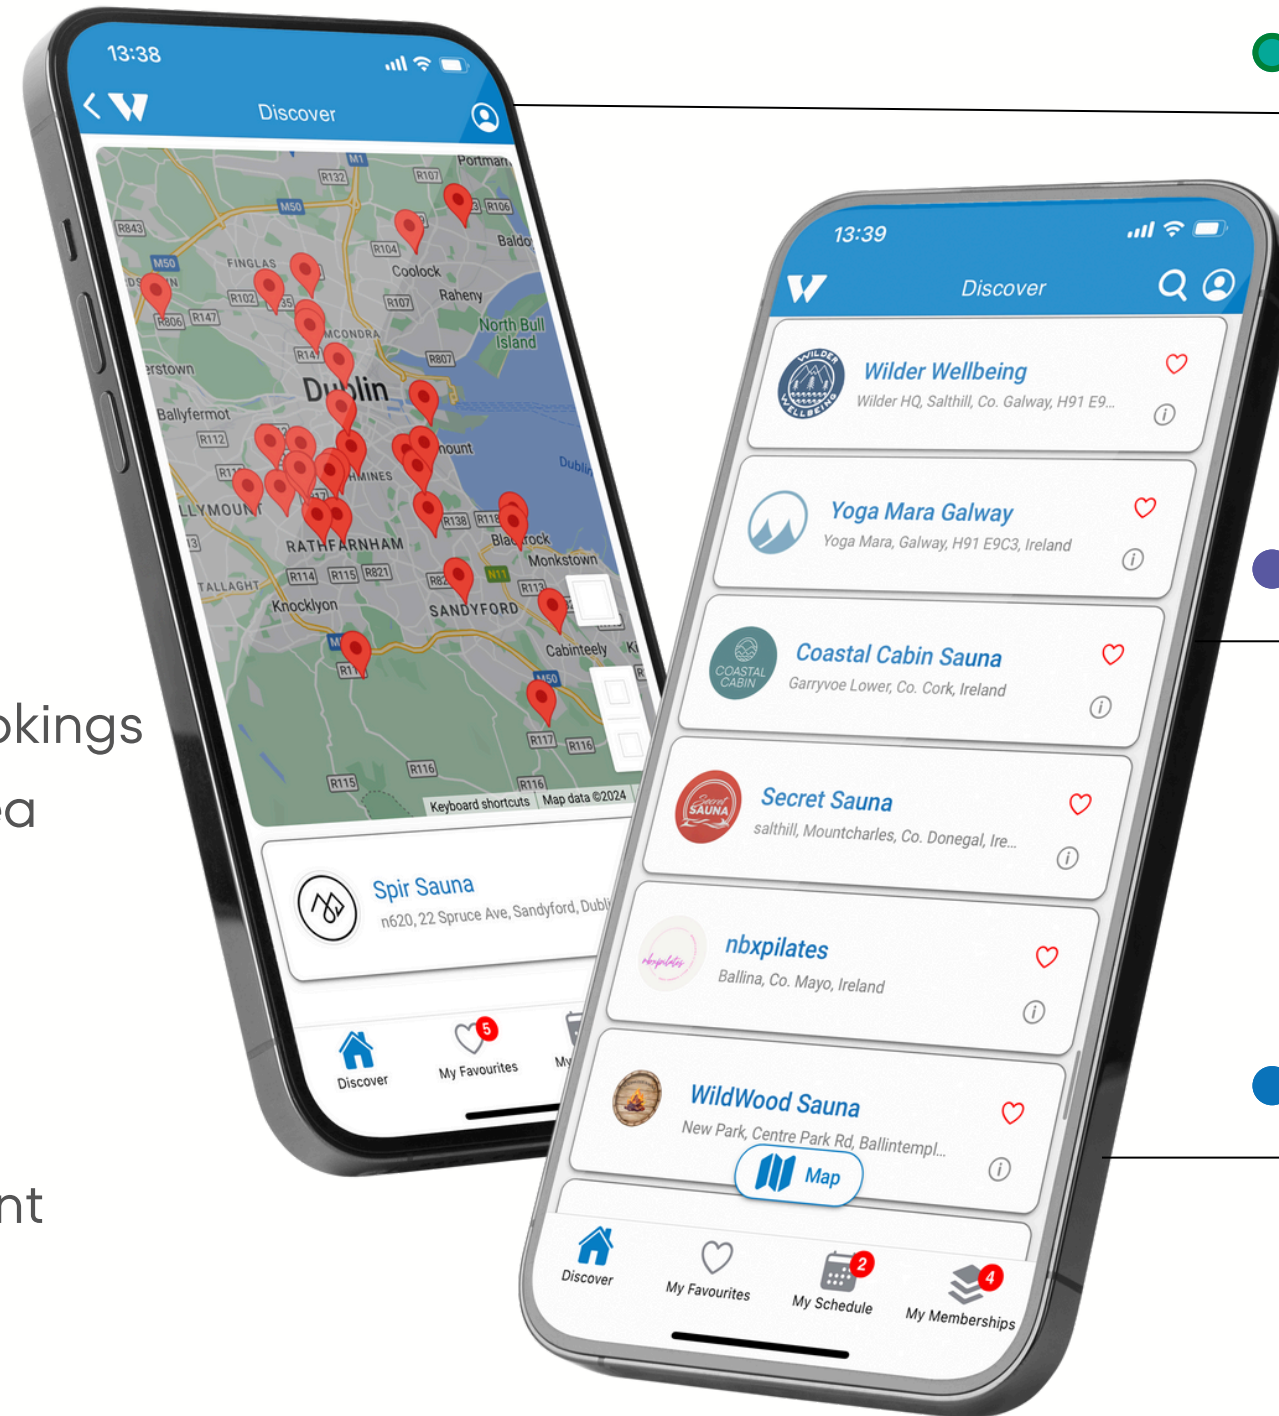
okings
a
nt

13:38
Discover
M1 Portman R132 R107 M50 R106 R843 R104 Baldo Coolock M50 FINGLAS R102 R107 Raheny R806 R147 North Bull Island R807 R147 rstown Dublin Ballyfermot R112 mount Dubli R138 R118 LLYMOUN Blackrock Monkstown RATHFARNHAM TALLAGHT R114 R115 R821 N11 R113 Knocklyon SANDYFORD Cabinteely M50 R117 R116 R115 R116 R116 Keyboard shortcuts Map data ©2024
Spir Sauna
n620, 22 Spruce Ave, Sandyford, Dubl
Discover
5
My Favourites
My

13:39
Discover
Wilder Wellbeing
Wilder HQ, Salthill, Co. Galway, H91 E9...
Yoga Mara Galway
Yoga Mara, Galway, H91 E9C3, Ireland
Coastal Cabin Sauna
Garryvoe Lower, Co. Cork, Ireland
Secret Sauna
salthill, Mountcharles, Co. Donegal, Ire...
nbxpilates
Ballina, Co. Mayo, Ireland
WildWood Sauna
New Park, Centre Park Rd, Ballintempl...
Map
Discover
My Favourites
2
My Schedule
4
My Memberships